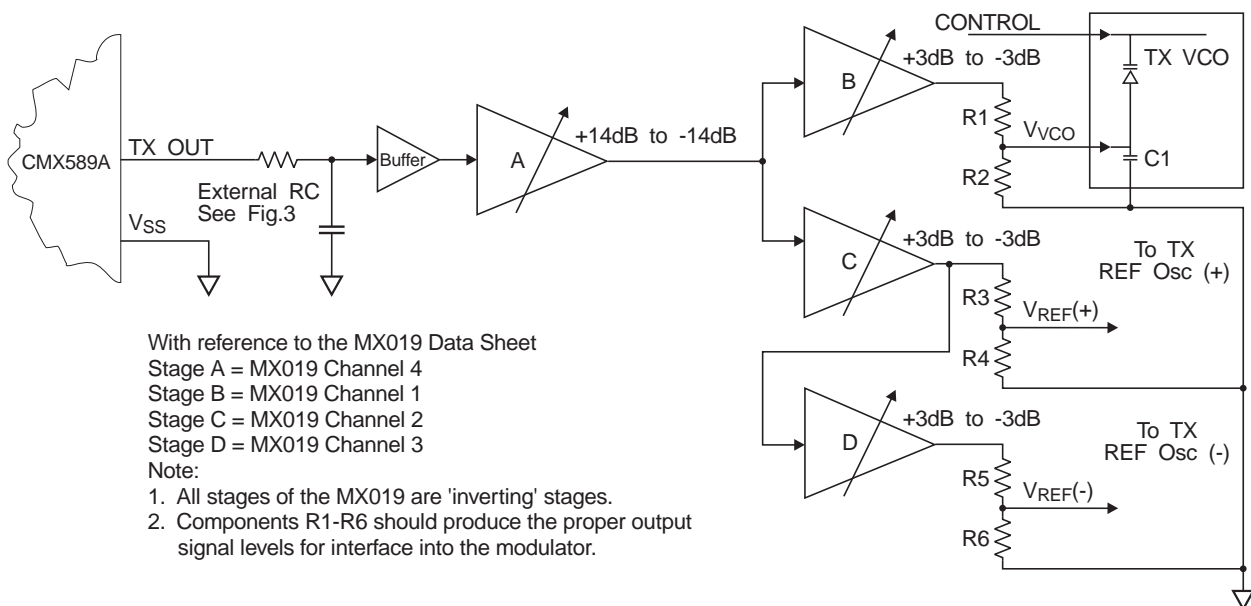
CMX589A
TX OUT
$V_{SS}$
External RC
See Fig.3
Buffer
A
+14dB to -14dB
B
+3dB to -3dB
CONTROL
TX VCO
R1
$V_{VCO}$
C1
R2
C
+3dB to -3dB
To TX
REF Osc (+)
R3
$V_{REF}(+)$
R4
D
+3dB to -3dB
To TX
REF Osc (-)
R5
$V_{REF}(-)$
R6

With reference to the MX019 Data Sheet
Stage A = MX019 Channel 4
Stage B = MX019 Channel 1
Stage C = MX019 Channel 2
Stage D = MX019 Channel 3
Note:
1. All stages of the MX019 are 'inverting' stages.
2. Components R1-R6 should produce the proper output signal levels for interface into the modulator.